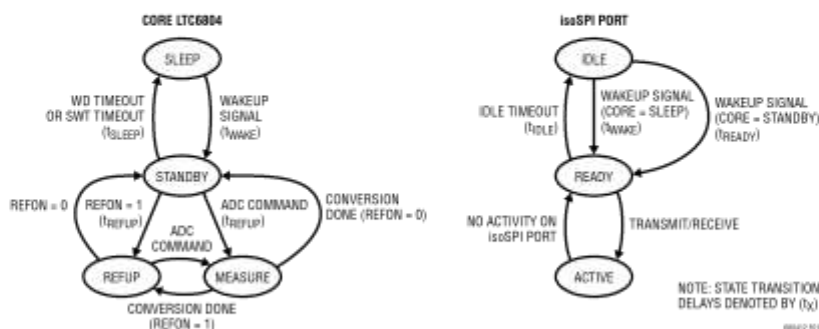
CORE LTC6804

SLEEP

WD TIMEOUT OR SWT TIMEOUT $(t_{SLEEP})$

WAKEUP SIGNAL $(t_{WAKE})$

STANDBY

REFON = 0

REFON = 1 $(t_{REFUP})$

ADC COMMAND

ADC COMMAND $(t_{REFUP})$

CONVERSION DONE (REFON = 0)

REFUP

MEASURE

CONVERSION DONE (REFON = 1)

isoSPI PORT

IDLE

IDLE TIMEOUT $(t_{IDLE})$

WAKEUP SIGNAL (CORE = SLEEP) $(t_{WAKE})$

WAKEUP SIGNAL (CORE = STANDBY) $(t_{READY})$

READY

NO ACTIVITY ON isoSPI PORT

TRANSMIT/RECEIVE

ACTIVE

NOTE: STATE TRANSITION DELAYS DENOTED BY $(t_X)$

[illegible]